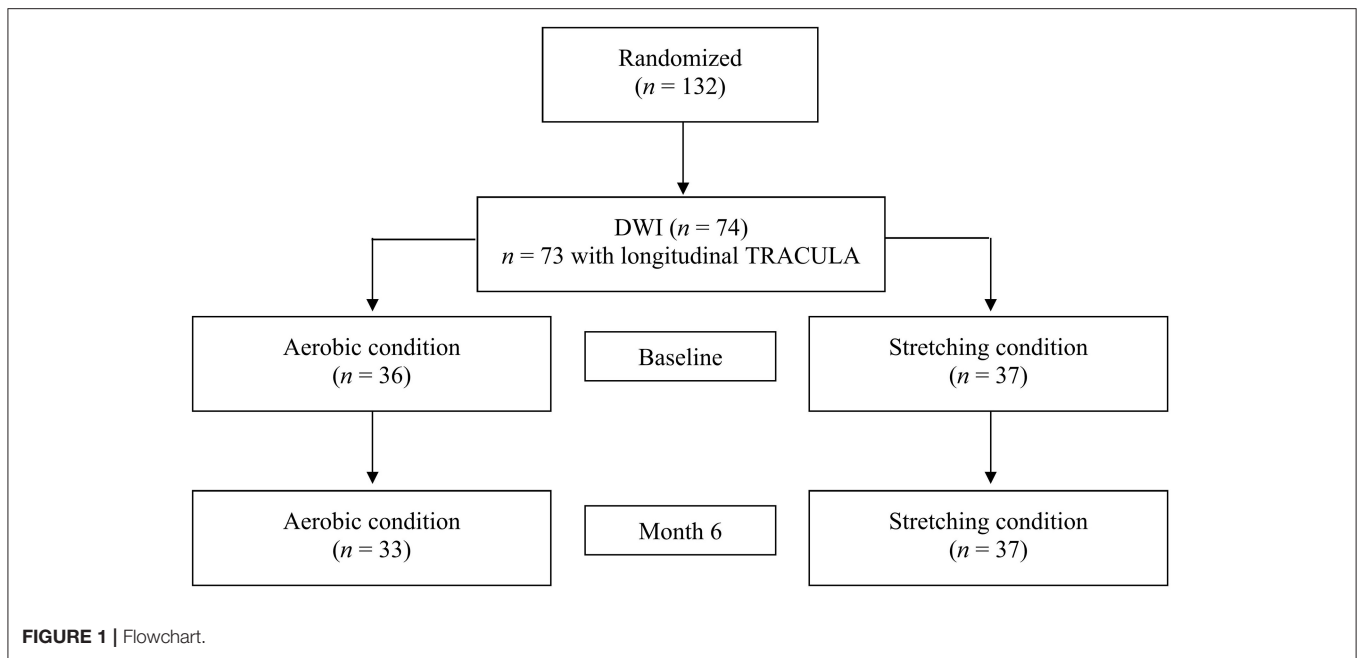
Randomized
($n$ = 132)

DWI ($n$ = 74)
$n$ = 73 with longitudinal TRACULA

Aerobic condition
($n$ = 36)

Baseline

Stretching condition
($n$ = 37)

Aerobic condition
($n$ = 33)

Month 6

Stretching condition
($n$ = 37)

FIGURE 1 | Flowchart.